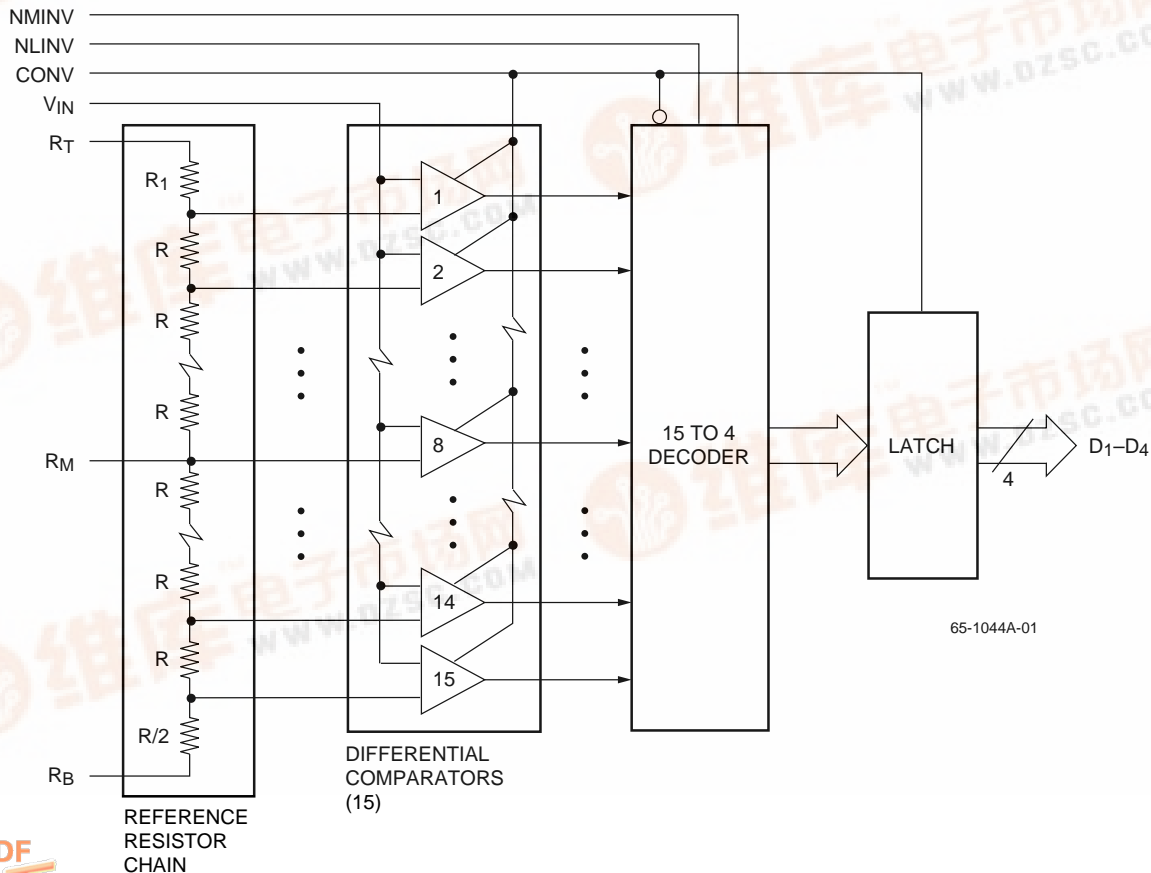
NMINV
NLINV
CONV
$V_{IN}$
$R_T$
$R_1$
R
R
R
$R_M$
R
R
R
R/2
$R_B$
1
2
8
14
15
15 TO 4
DECODER
LATCH
4
$D_1$–$D_4$
65-1044A-01
REFERENCE
RESISTOR
CHAIN
DIFFERENTIAL
COMPARATORS
(15)
www.dzsc.com
维库电子市场网
DF